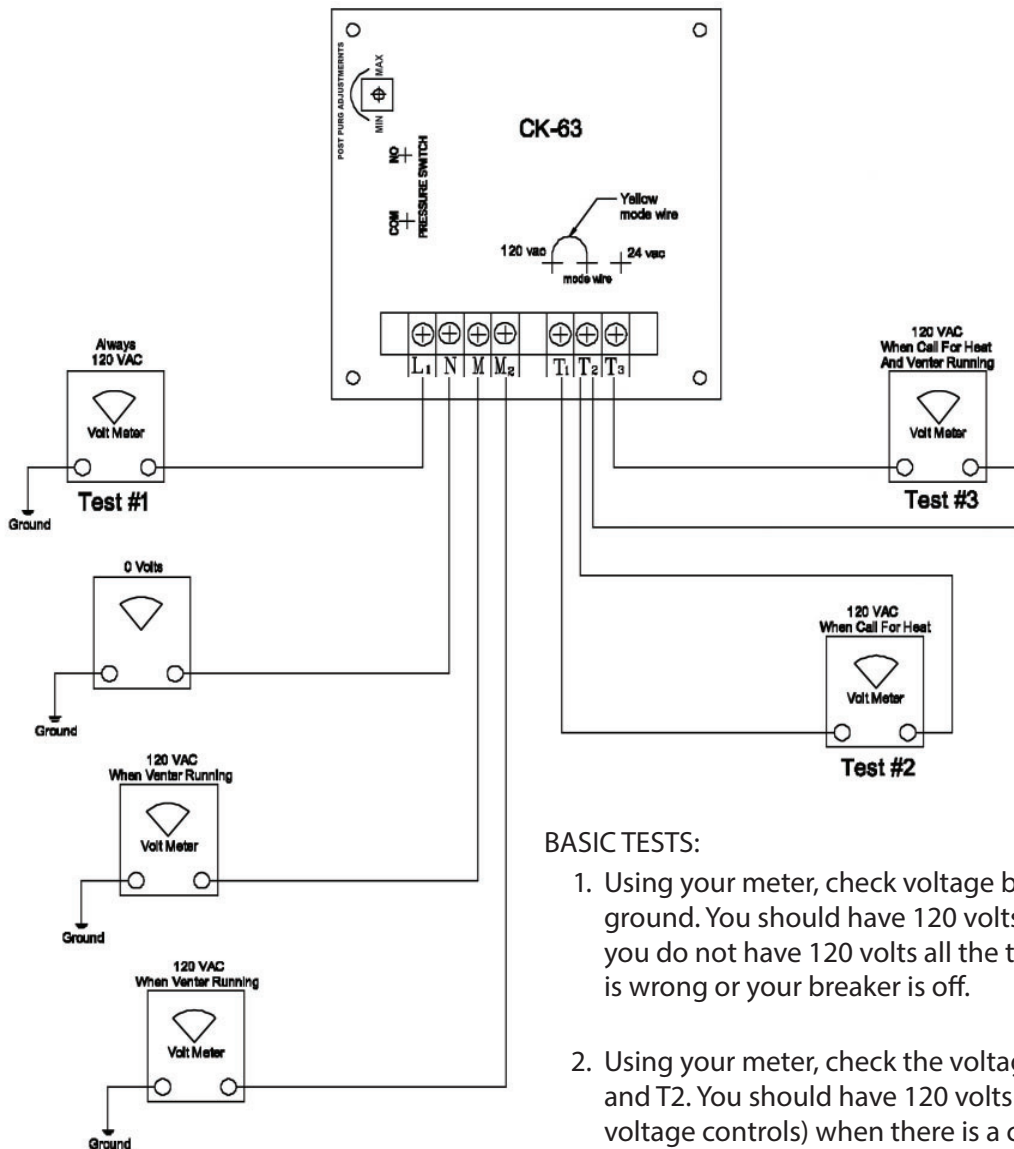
POST PURG ADJUSTMENTS
MAX
MIN
CK-63
NO
PRESSURE SWITCH
COM
Yellow mode wire
120 vac
24 vac
mode wire
$L_1$ N M $M_2$ $T_1$ $T_2$ $T_3$

Always 120 VAC
Volt Meter
Test #1
Ground

120 VAC When Call For Heat And Venter Running
Volt Meter
Test #3

0 Volts
Ground

120 VAC When Call For Heat
Volt Meter
Test #2

120 VAC When Venter Running
Volt Meter
Ground

120 VAC When Venter Running
Volt Meter
Ground

BASIC TESTS:

1. Using your meter, check voltage b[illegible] ground. You should have 120 volts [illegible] you do not have 120 volts all the t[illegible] is wrong or your breaker is off.

2. Using your meter, check the voltag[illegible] and T2. You should have 120 volts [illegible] voltage controls) when there is a c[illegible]